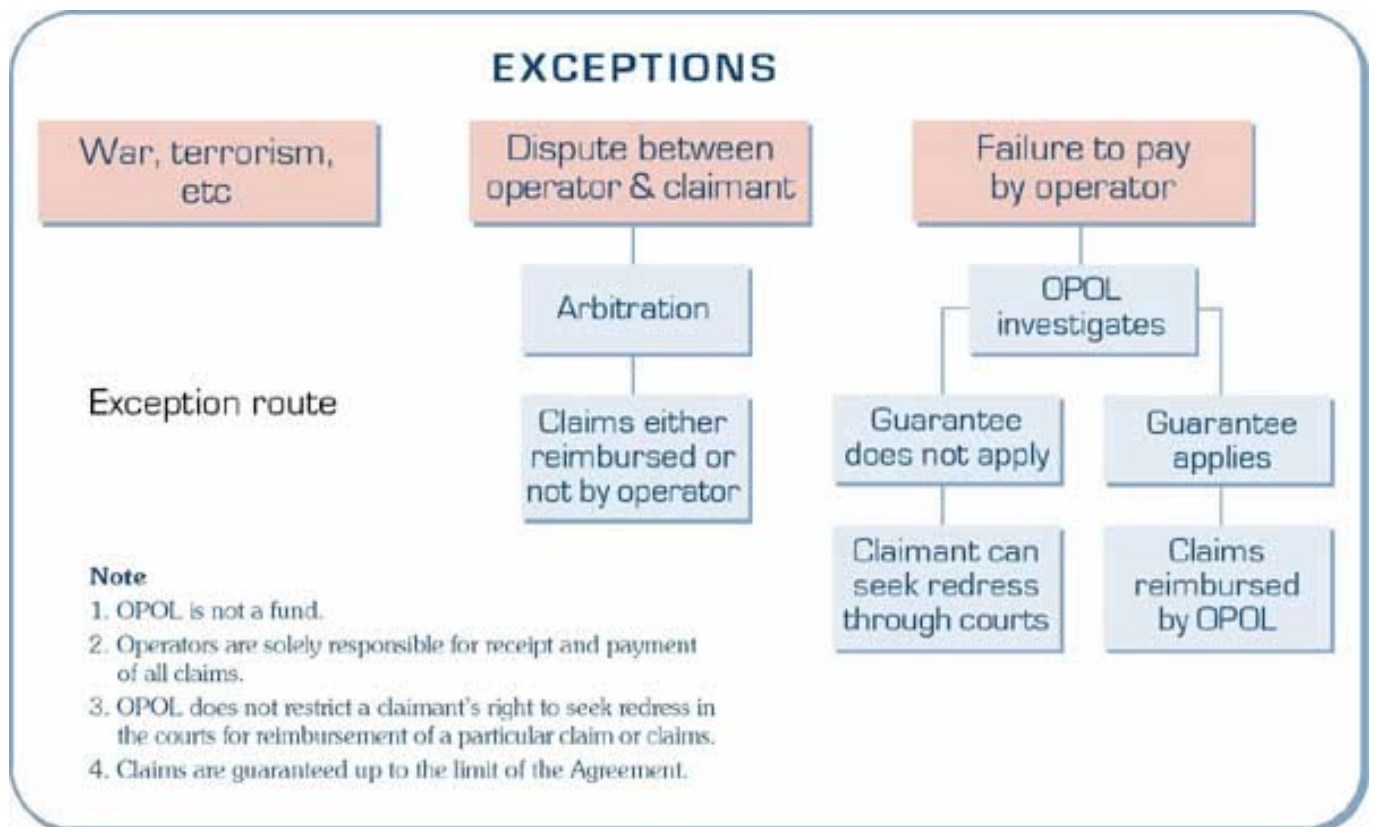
EXCEPTIONS

War, terrorism, etc

Dispute between operator & claimant

Failure to pay by operator

Arbitration

OPOL investigates

Exception route

Claims either reimbursed or not by operator

Guarantee does not apply

Guarantee applies

Claimant can seek redress through courts

Claims reimbursed by OPOL

Note
1. OPOL is not a fund.
2. Operators are solely responsible for receipt and payment of all claims.
3. OPOL does not restrict a claimant's right to seek redress in the courts for reimbursement of a particular claim or claims.
4. Claims are guaranteed up to the limit of the Agreement.